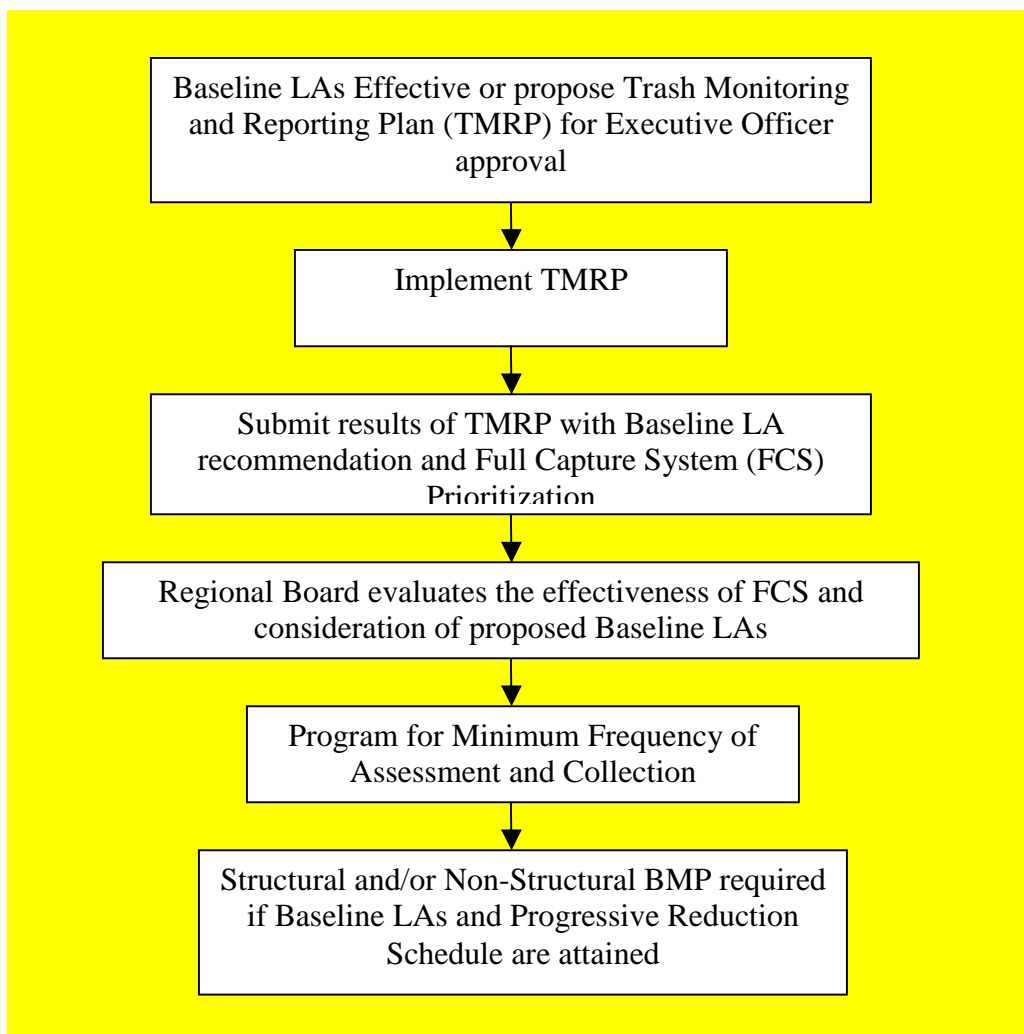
Baseline LAs Effective or propose Trash Monitoring and Reporting Plan (TMRP) for Executive Officer approval

Implement TMRP

Submit results of TMRP with Baseline LA recommendation and Full Capture System (FCS) Prioritization

Regional Board evaluates the effectiveness of FCS and consideration of proposed Baseline LAs

Program for Minimum Frequency of Assessment and Collection

Structural and/or Non-Structural BMP required if Baseline LAs and Progressive Reduction Schedule are attained